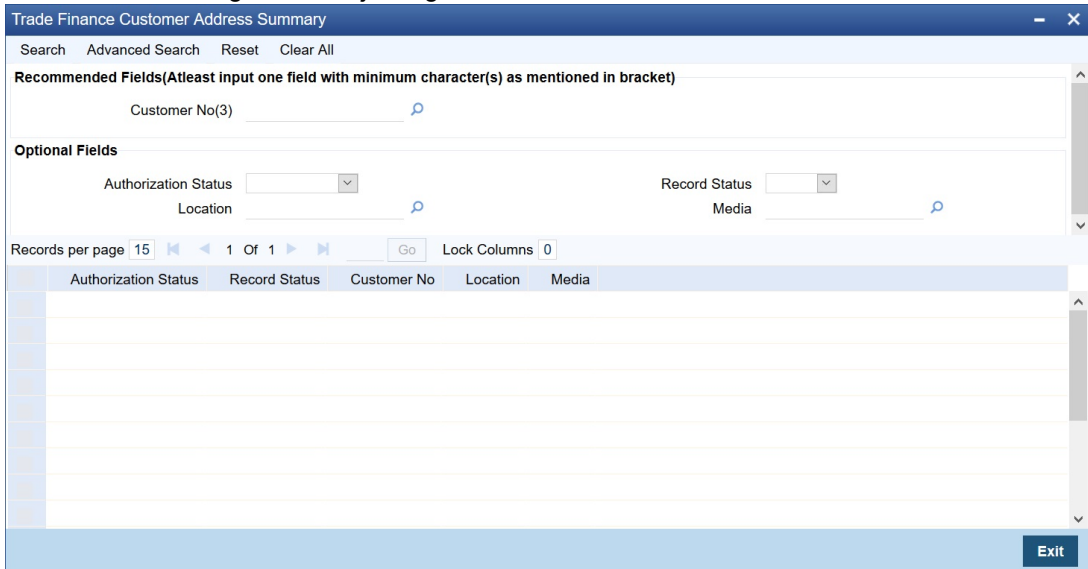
Trade Finance Customer Address Summary

Search Advanced Search Reset Clear All

Recommended Fields(Atleast input one field with minimum character(s) as mentioned in bracket)

Customer No(3)

Optional Fields

Authorization Status

Record Status

Location

Media

Records per page 15 1 Of 1 Go Lock Columns 0

| | Authorization Status | Record Status | Customer No | Location | Media |
|---|---|---|---|---|---|

Exit